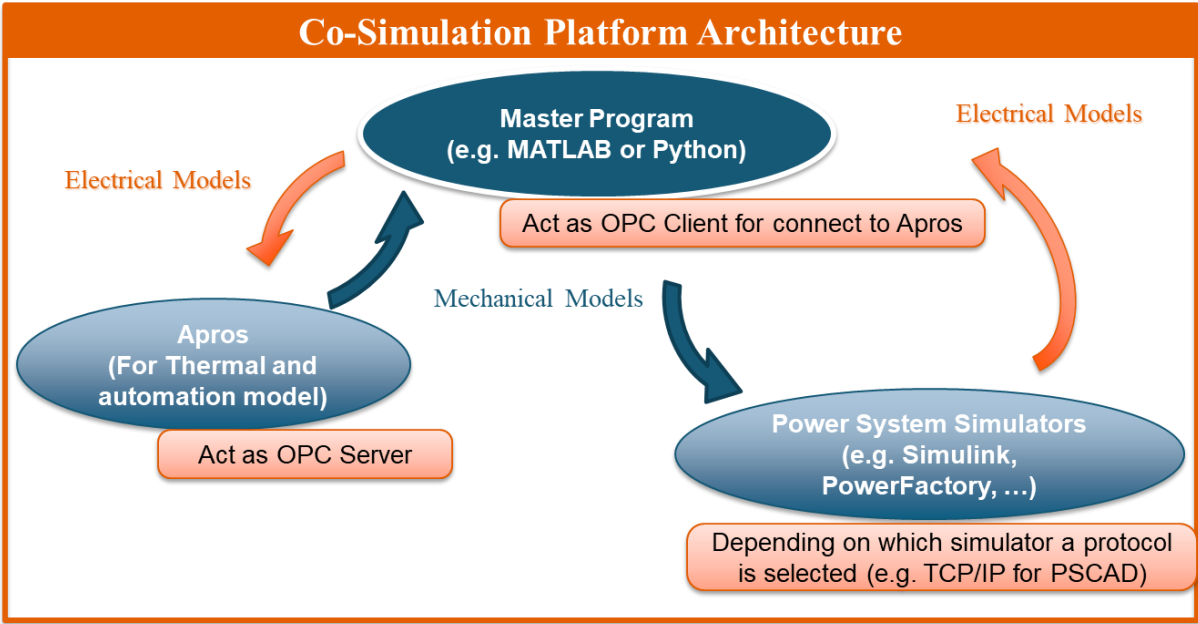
Co-Simulation Platform Architecture

Master Program
(e.g. MATLAB or Python)

Act as OPC Client for connect to Apros

Electrical Models

Electrical Models

Mechanical Models

Apros
(For Thermal and automation model)

Act as OPC Server

Power System Simulators
(e.g. Simulink, PowerFactory, …)

Depending on which simulator a protocol is selected (e.g. TCP/IP for PSCAD)